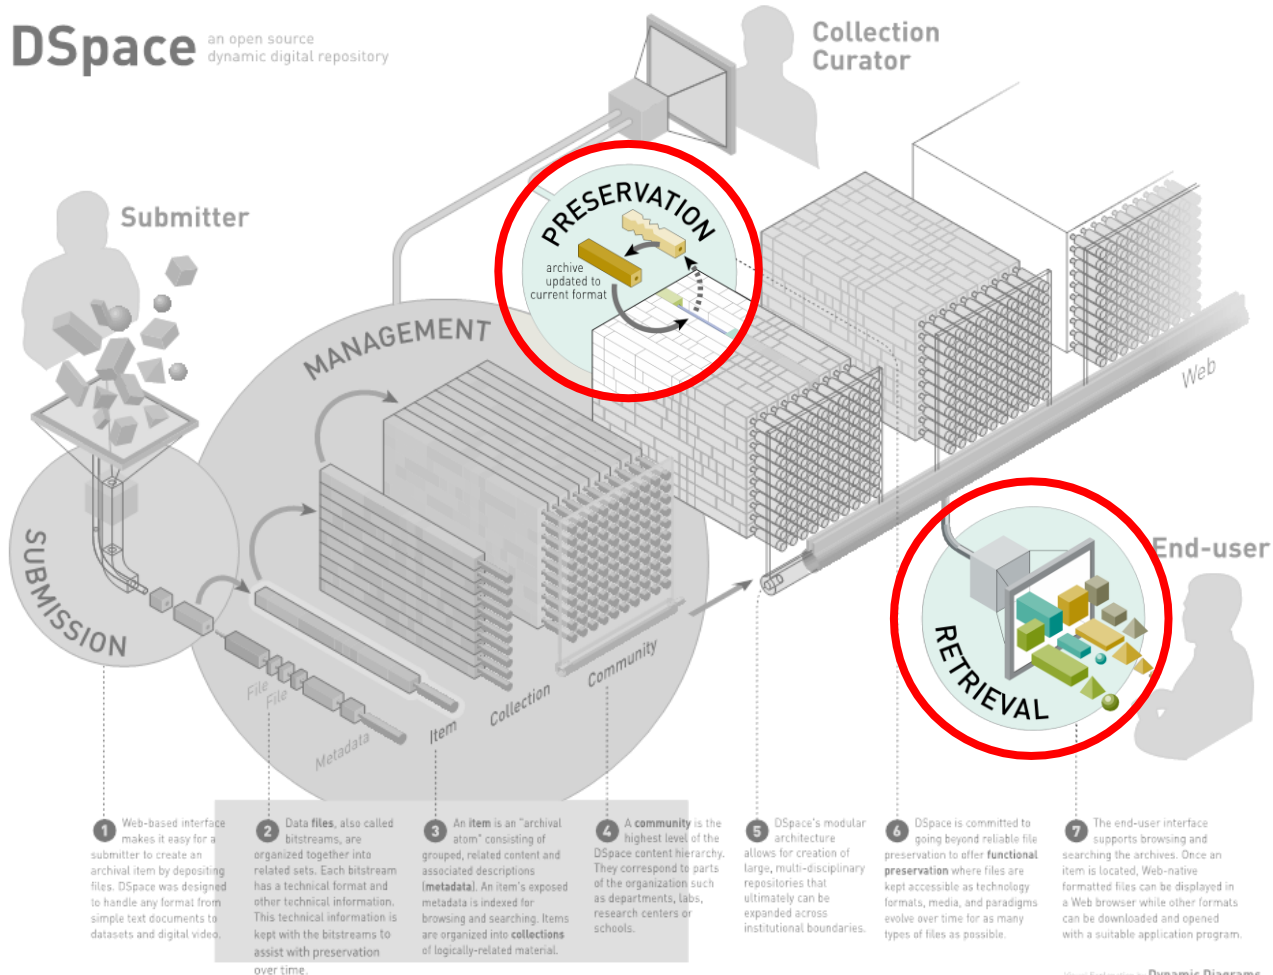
DSpace an open source dynamic digital repository

Collection Curator

Submitter

PRESERVATION

archive updated to current format

MANAGEMENT

Web

End-user

RETRIEVAL

SUBMISSION

File

File

Metadata

Item

Collection

Community

1 Web-based interface makes it easy for a submitter to create an archival item by depositing files. DSpace was designed to handle any format from simple text documents to datasets and digital video.

2 Data **files**, also called bitstreams, are organized together into related sets. Each bitstream has a technical format and other technical information. This technical information is kept with the bitstreams to assist with preservation over time.

3 An **item** is an "archival atom" consisting of grouped, related content and associated descriptions (**metadata**). An item's exposed metadata is indexed for browsing and searching. Items are organized into **collections** of logically-related material.

4 A **community** is the highest level of the DSpace content hierarchy. They correspond to parts of the organization such as departments, labs, research centers or schools.

5 DSpace's modular architecture allows for creation of large, multi-disciplinary repositories that ultimately can be expanded across institutional boundaries.

6 DSpace is committed to going beyond reliable file preservation to offer **functional preservation** where files are kept accessible as technology formats, media, and paradigms evolve over time for as many types of files as possible.

7 The end-user interface supports browsing and searching the archives. Once an item is located, Web-native formatted files can be displayed in a Web browser while other formats can be downloaded and opened with a suitable application program.

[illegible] Dynamic Diagrams